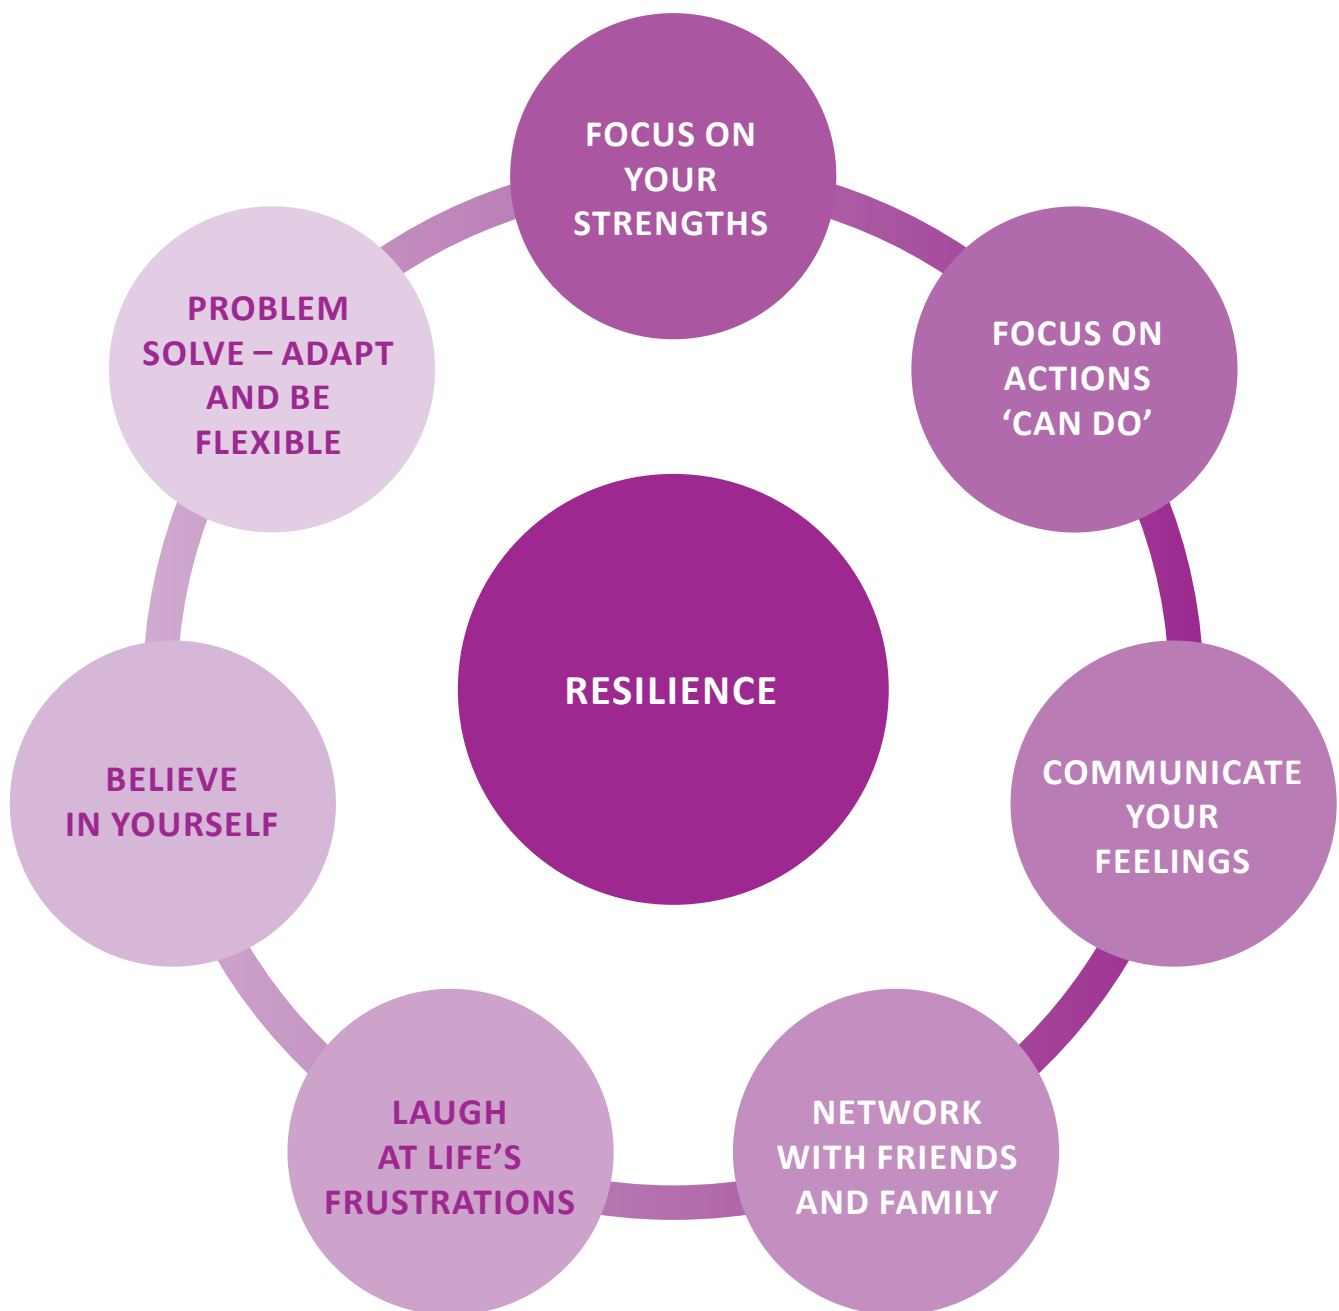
FOCUS ON YOUR STRENGTHS

FOCUS ON ACTIONS ‘CAN DO’

COMMUNICATE YOUR FEELINGS

NETWORK WITH FRIENDS AND FAMILY

LAUGH AT LIFE’S FRUSTRATIONS

BELIEVE IN YOURSELF

PROBLEM SOLVE – ADAPT AND BE FLEXIBLE

RESILIENCE